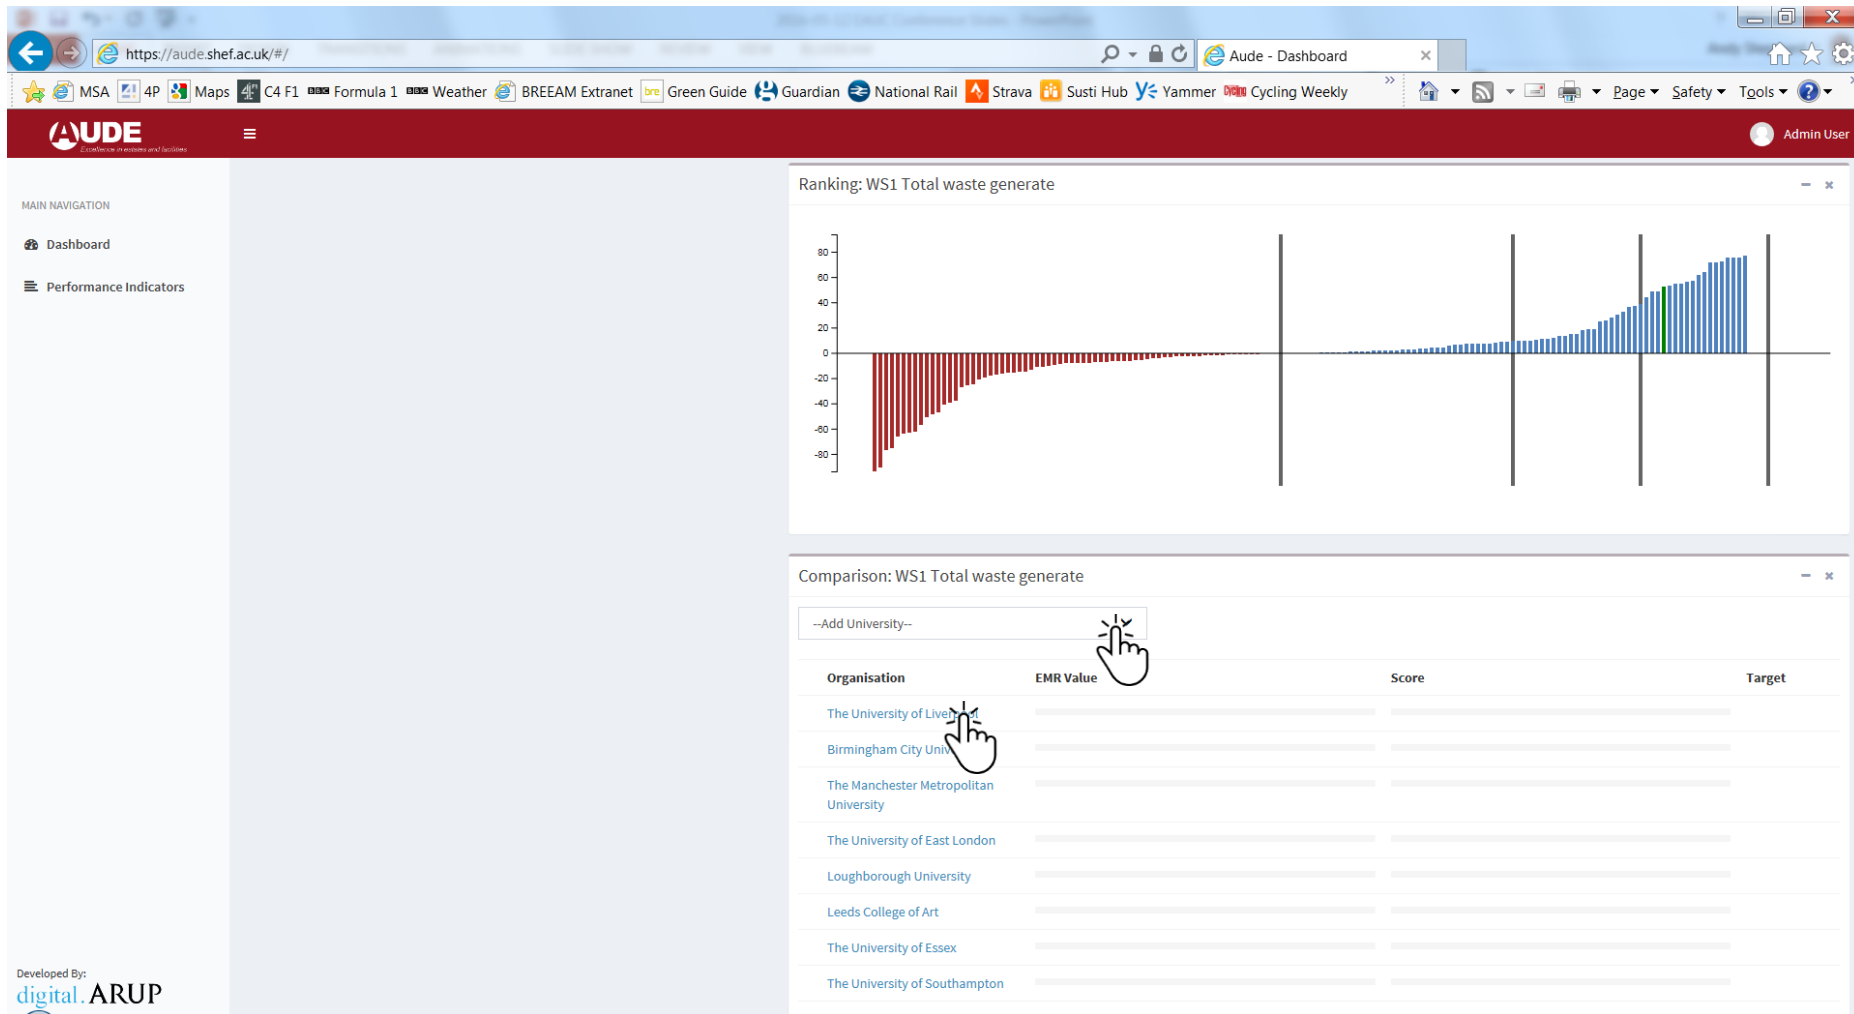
https://aude.shef.ac.uk/#/

Aude - Dashboard

MSA 4P Maps C4 F1 Formula 1 Weather BREEAM Extranet Green Guide Guardian National Rail Strava Susti Hub Yammer Cycling Weekly

Page Safety Tools

AUDE

Admin User

MAIN NAVIGATION

Dashboard

Performance Indicators

Ranking: WS1 Total waste generate

80
60
40
20
0
-20
-40
-60
-80

Comparison: WS1 Total waste generate

--Add University--

| Organisation | EMR Value | Score | Target |
|---|---|---|---|
| The University of Liverpool | | | |
| Birmingham City University | | | |
| The Manchester Metropolitan University | | | |
| The University of East London | | | |
| Loughborough University | | | |
| Leeds College of Art | | | |
| The University of Essex | | | |
| The University of Southampton | | | |

Developed By:
digital. ARUP